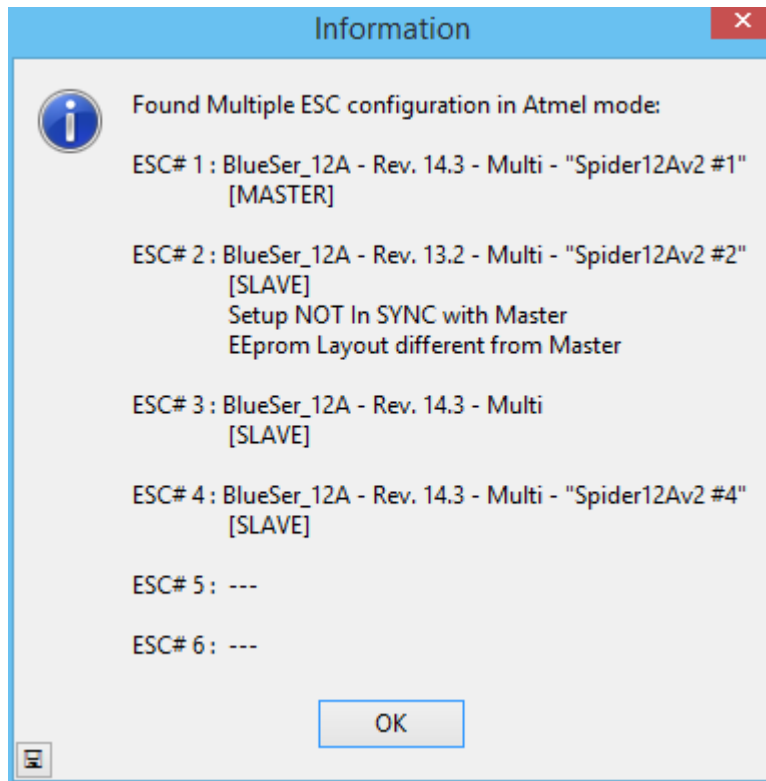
Information

Found Multiple ESC configuration in Atmel mode:

ESC# 1 : BlueSer_12A - Rev. 14.3 - Multi - "Spider12Av2 #1"
[MASTER]

ESC# 2 : BlueSer_12A - Rev. 13.2 - Multi - "Spider12Av2 #2"
[SLAVE]
Setup NOT In SYNC with Master
EEprom Layout different from Master

ESC# 3 : BlueSer_12A - Rev. 14.3 - Multi
[SLAVE]

ESC# 4 : BlueSer_12A - Rev. 14.3 - Multi - "Spider12Av2 #4"
[SLAVE]

ESC# 5 : ---

ESC# 6 : ---

OK